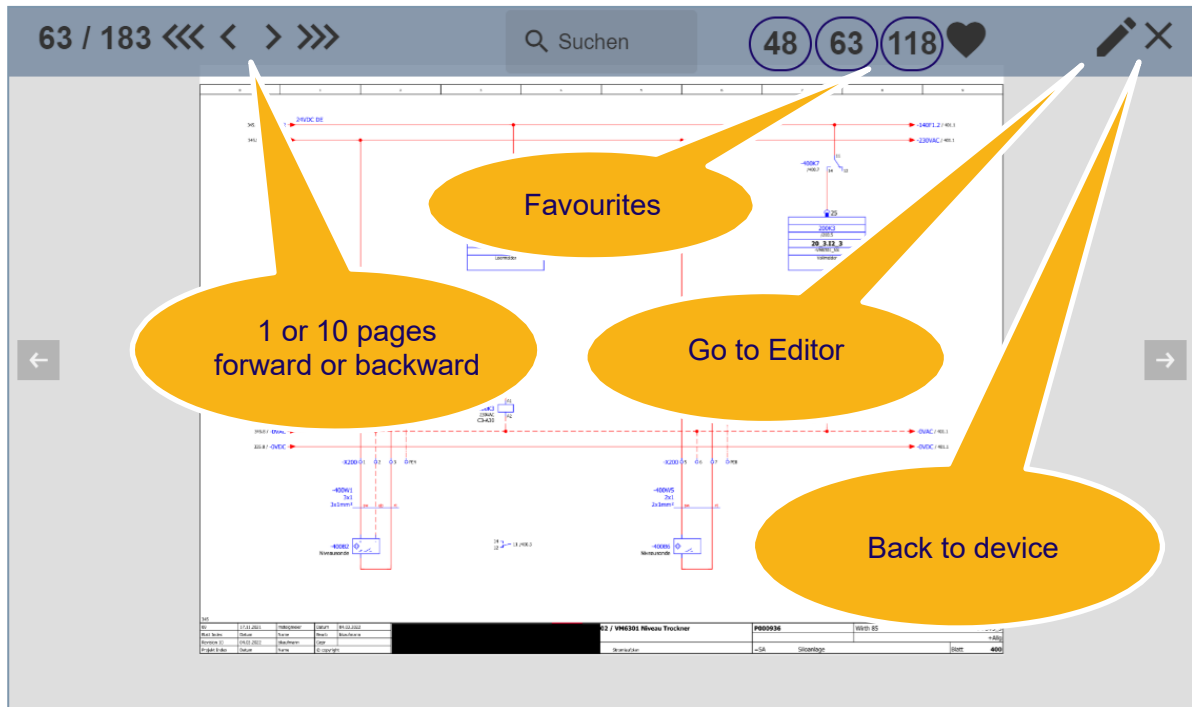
63 / 183 ≪ < > ≫

Suchen

48 63 118

Favourites

1 or 10 pages forward or backward

Go to Editor

Back to device

24VDC DE

-240F1.2

-230VAC

-400K7

200K3

20_3.12_3

-0VAC

-0VDC

-X200

-X200

-400W1

-400W5

-400B2

-400B6

02 / VM6301 Niveau Trockner

P000936

Wirth 85

=SA

Siloanlage

Blatt

400